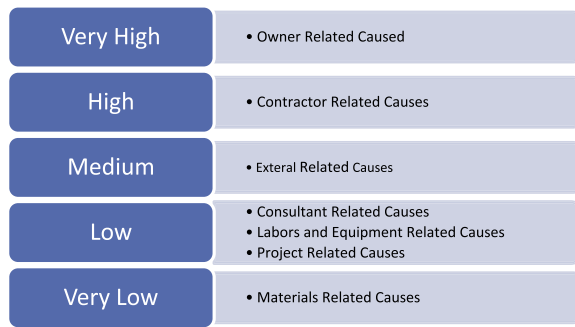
Very High

• Owner Related Caused

High

• Contractor Related Causes

Medium

• Exteral Related Causes

Low

• Consultant Related Causes
• Labors and Equipment Related Causes
• Project Related Causes

Very Low

• Materials Related Causes